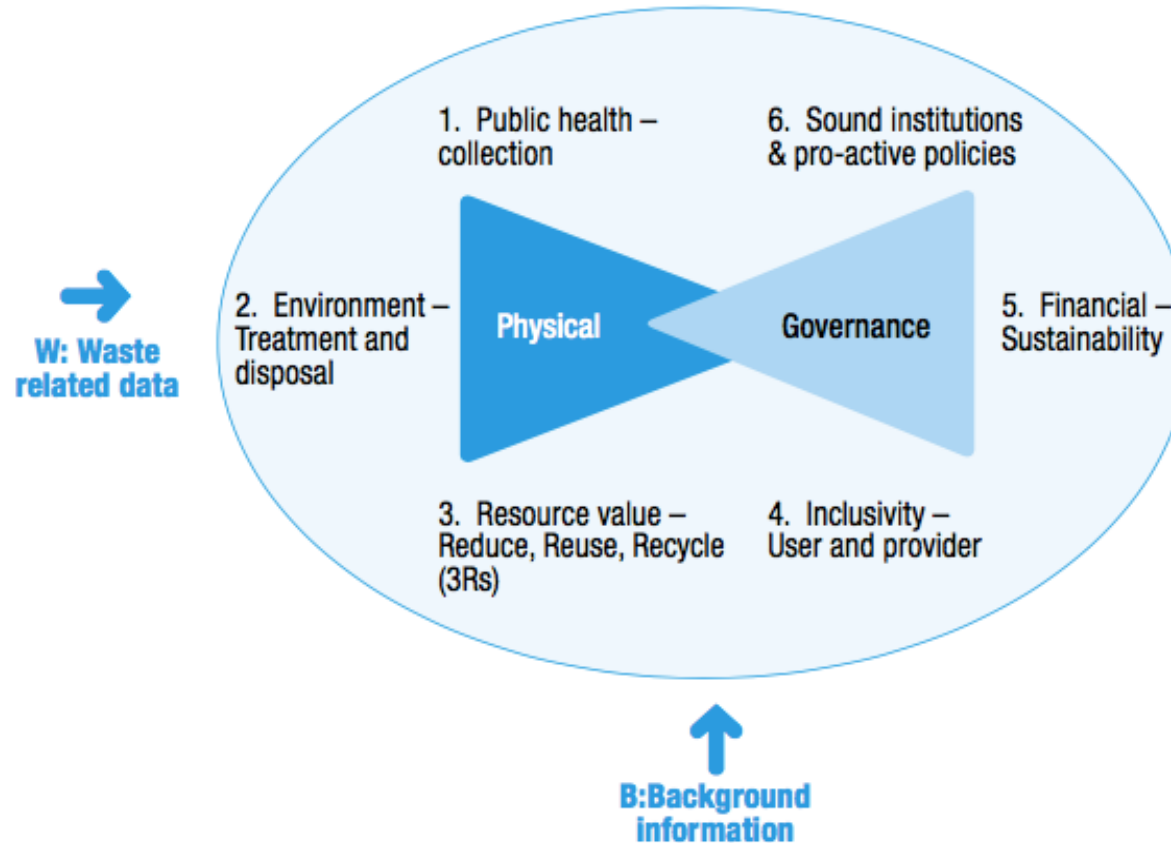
W: Waste related data

1. Public health – collection

6. Sound institutions & pro-active policies

2. Environment – Treatment and disposal

Physical

Governance

5. Financial – Sustainability

3. Resource value – Reduce, Reuse, Recycle (3Rs)

4. Inclusivity – User and provider

B:Background information